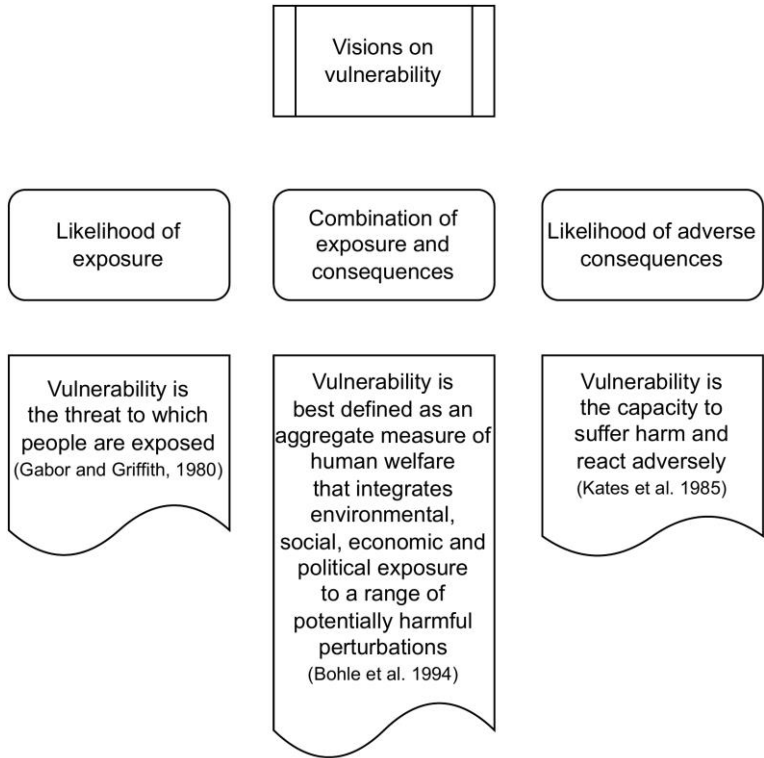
Visions on vulnerability

Likelihood of exposure

Combination of exposure and consequences

Likelihood of adverse consequences

Vulnerability is the threat to which people are exposed (Gabor and Griffith, 1980)

Vulnerability is best defined as an aggregate measure of human welfare that integrates environmental, social, economic and political exposure to a range of potentially harmful perturbations (Bohle et al. 1994)

Vulnerability is the capacity to suffer harm and react adversely (Kates et al. 1985)